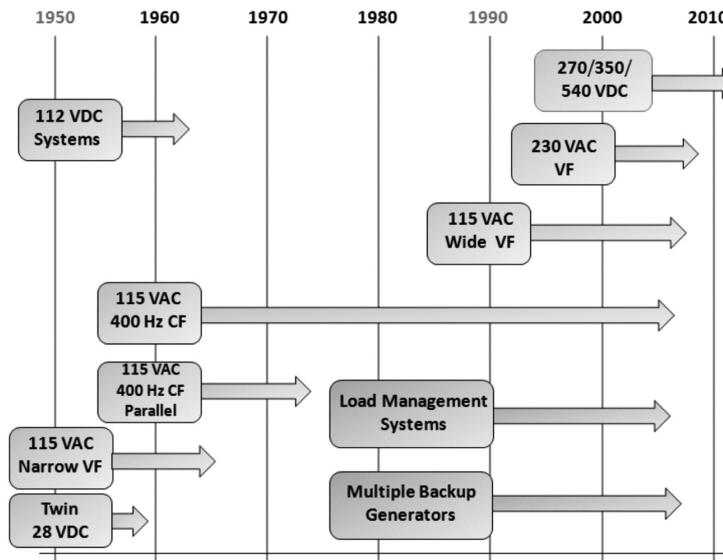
1950 1960 1970 1980 1990 2000 2010

270/350/ 540 VDC

112 VDC Systems

230 VAC VF

115 VAC Wide VF

115 VAC 400 Hz CF

115 VAC 400 Hz CF Parallel

Load Management Systems

115 VAC Narrow VF

Twin 28 VDC

Multiple Backup Generators